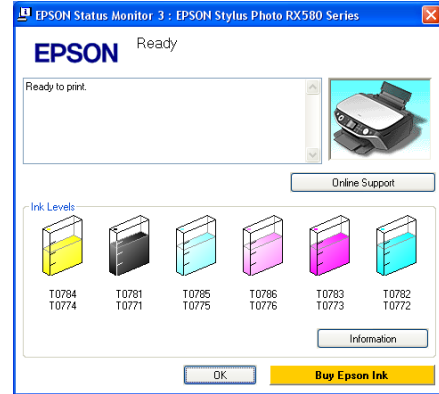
EPSON Status Monitor 3 : EPSON Stylus Photo RX580 Series

EPSON Ready

Ready to print.

Online Support

Ink Levels

T0784 T0774

T0781 T0771

T0785 T0775

T0786 T0776

T0783 T0773

T0782 T0772

Information

OK

Buy Epson Ink